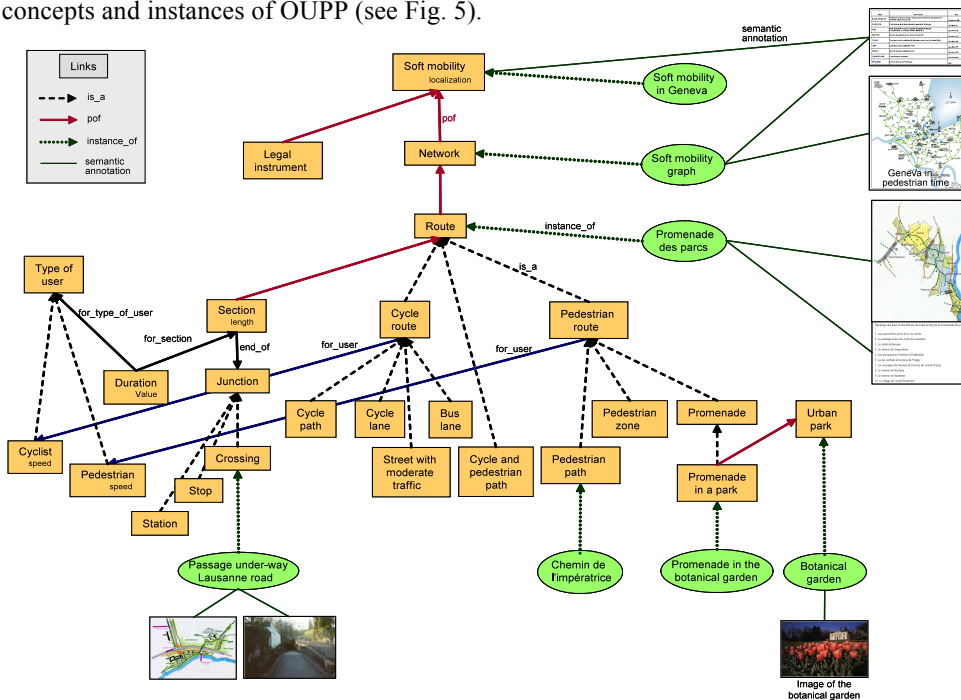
concepts and instances of OUPP (see Fig. 5).

Links
is_a
pof
instance_of
semantic annotation

semantic annotation

Soft mobility localization
Soft mobility in Geneva
pof
Legal instrument
Network
Soft mobility graph
Geneva in pedestrian time
Route
instance_of
Promenade des parcs
is_a
Type of user
for_type_of_user
Section length
Cycle route
Pedestrian route
for_section
end_of
for_user
for_user
Duration Value
Junction
Cycle path
Cycle lane
Bus lane
Pedestrian zone
Promenade
Urban park
Cyclist speed
Pedestrian speed
Crossing
Street with moderate traffic
Cycle and pedestrian path
Pedestrian path
Promenade in a park
Stop
Station
Passage under-way Lausanne road
Chemin de l'impératrice
Promenade in the botanical garden
Botanical garden
Image of the botanical garden